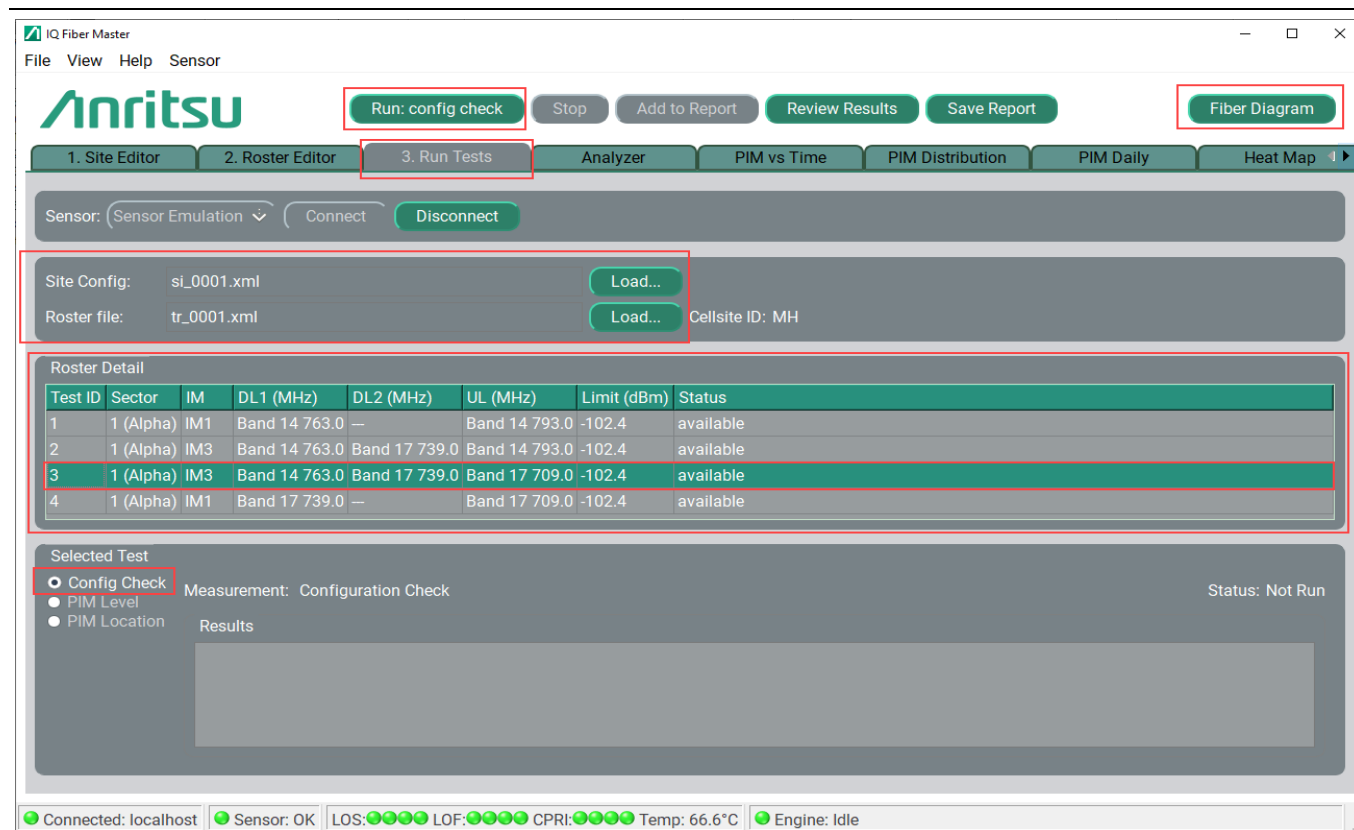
IQ Fiber Master

File View Help Sensor

Anritsu

Run: config check Stop Add to Report Review Results Save Report Fiber Diagram

1. Site Editor 2. Roster Editor 3. Run Tests Analyzer PIM vs Time PIM Distribution PIM Daily Heat Map

Sensor: Sensor Emulation Connect Disconnect

Site Config: si_0001.xml Load...
Roster file: tr_0001.xml Load... Cellsite ID: MH

Roster Detail

| Test ID | Sector | IM | DL1 (MHz) | DL2 (MHz) | UL (MHz) | Limit (dBm) | Status |
|---|---|---|---|---|---|---|---|
| 1 | 1 (Alpha) | IM1 | Band 14 763.0 | --- | Band 14 793.0 | -102.4 | available |
| 2 | 1 (Alpha) | IM3 | Band 14 763.0 | Band 17 739.0 | Band 14 793.0 | -102.4 | available |
| 3 | 1 (Alpha) | IM3 | Band 14 763.0 | Band 17 739.0 | Band 17 709.0 | -102.4 | available |
| 4 | 1 (Alpha) | IM1 | Band 17 739.0 | --- | Band 17 709.0 | -102.4 | available |

Selected Test
Config Check
PIM Level
PIM Location

Measurement: Configuration Check

Status: Not Run

Results

Connected: localhost Sensor: OK LOS: LOF: CPRI: Temp: 66.6°C Engine: Idle